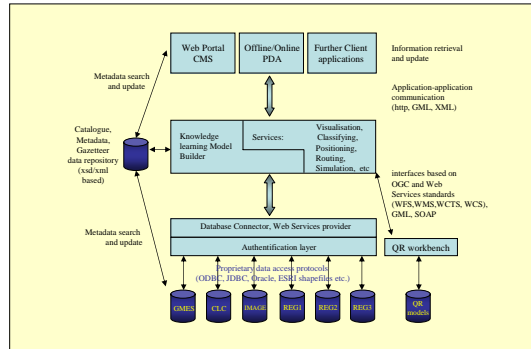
Web Portal CMS

Offline/Online PDA

Further Client applications

Information retrieval and update

Application-application communication (http, GML, XML)

Metadata search and update

Catalogue, Metadata, Gazetteer data repository (xsd/xml based)

Knowledge learning Model Builder

Services:

Visualisation, Classifying, Positioning, Routing, Simulation, etc

interfaces based on OGC and Web Services standards (WFS,WMS,WCTS, WCS), GML, SOAP

Metadata search and update

Database Connector, Web Services provider

Authentification layer

QR workbench

Proprietary data access protocols (ODBC, JDBC, Oracle, ESRI shapefiles etc.)

GMES

CLC

IMAGE

REG1

REG2

REG3

QR models